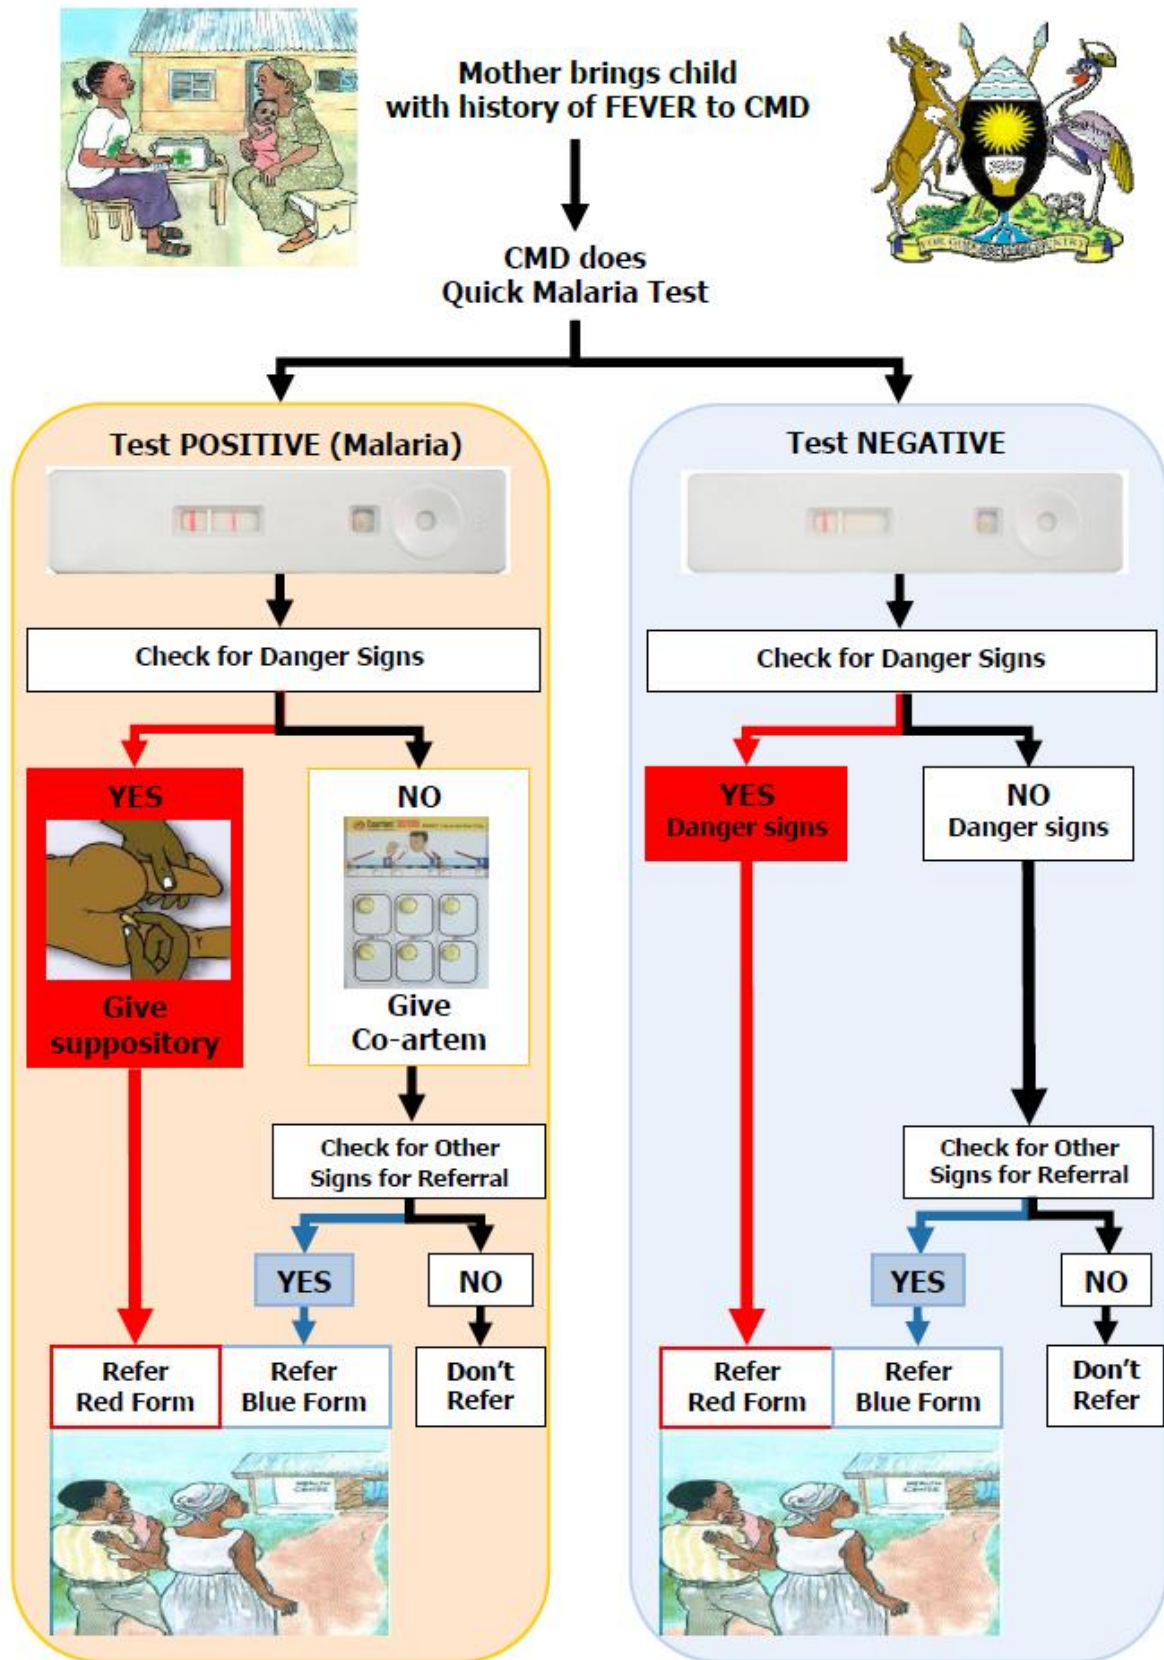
Mother brings child with history of FEVER to CMD

CMD does Quick Malaria Test

Test POSITIVE (Malaria)

Check for Danger Signs

YES

Give suppository

NO

Give Co-artem

Check for Other Signs for Referral

YES

NO

Refer Red Form

Refer Blue Form

Don't Refer

Test NEGATIVE

Check for Danger Signs

YES Danger signs

NO Danger signs

Check for Other Signs for Referral

YES

NO

Refer Red Form

Refer Blue Form

Don't Refer